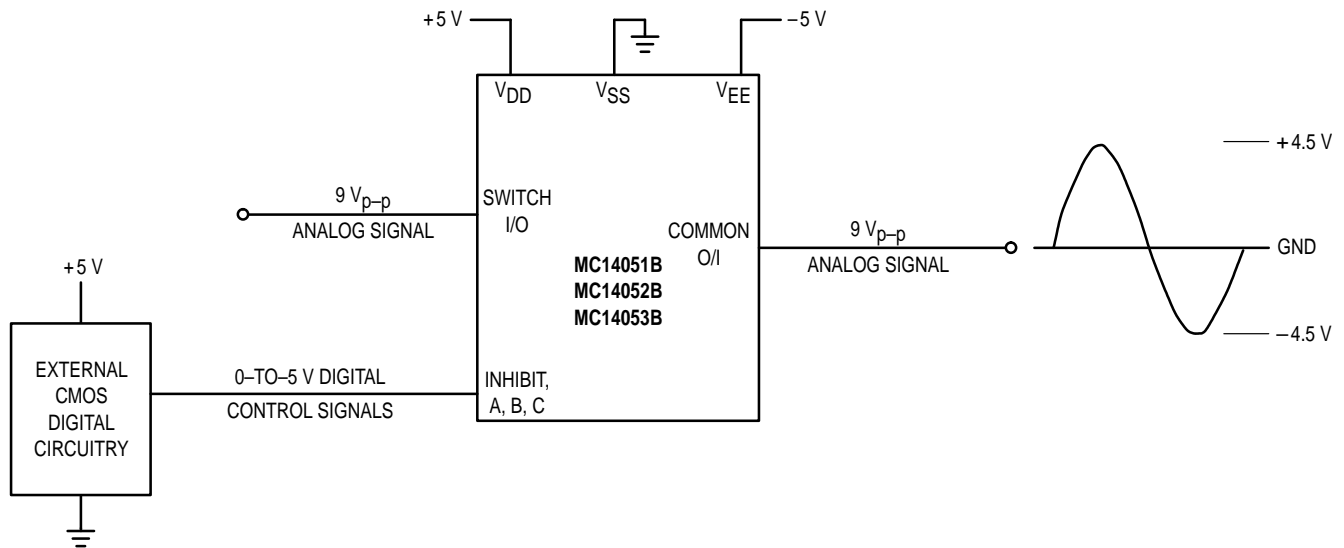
+5 V

$V_{DD}$

$V_{SS}$

$V_{EE}$

–5 V

9 $V_{p–p}$
ANALOG SIGNAL

SWITCH
I/O

COMMON
O/I

9 $V_{p–p}$
ANALOG SIGNAL

MC14051B
MC14052B
MC14053B

+4.5 V

GND

–4.5 V

+5 V

EXTERNAL
CMOS
DIGITAL
CIRCUITRY

0–TO–5 V DIGITAL
CONTROL SIGNALS

INHIBIT,
A, B, C